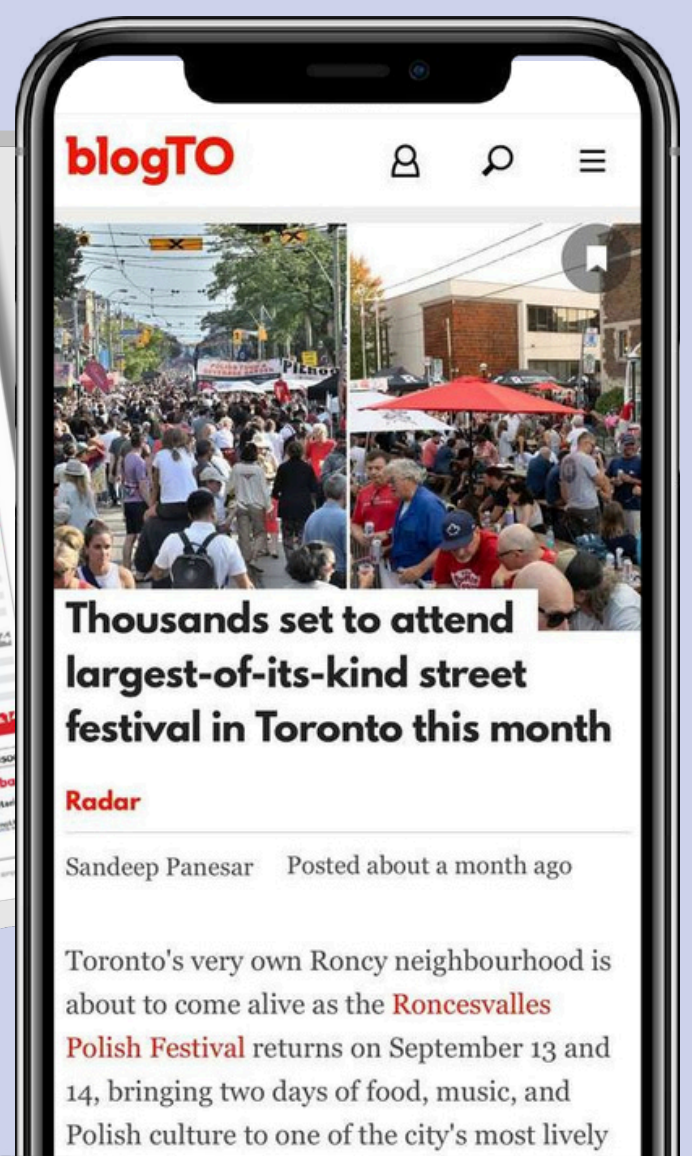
blogTO

Thousands set to attend largest-of-its-kind street festival in Toronto this month

Radar

Sandeep Panesar Posted about a month ago

Toronto's very own Roncy neighbourhood is about to come alive as the Roncesvalles Polish Festival returns on September 13 and 14, bringing two days of food, music, and Polish culture to one of the city's most lively